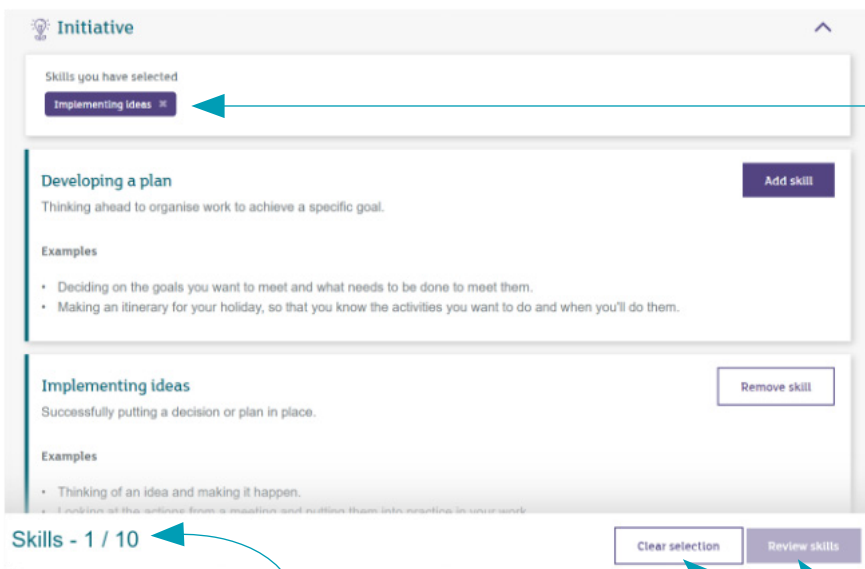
Initiative

Skills you have selected

Implementing ideas ×

Developing a plan

Add skill

Thinking ahead to organise work to achieve a specific goal.

Examples

- Deciding on the goals you want to meet and what needs to be done to meet them.
- Making an itinerary for your holiday, so that you know the activities you want to do and when you'll do them.

Implementing ideas

Remove skill

Successfully putting a decision or plan in place.

Examples

- Thinking of an idea and making it happen.
- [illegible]

Skills - 1 / 10

Clear selection

Review skills